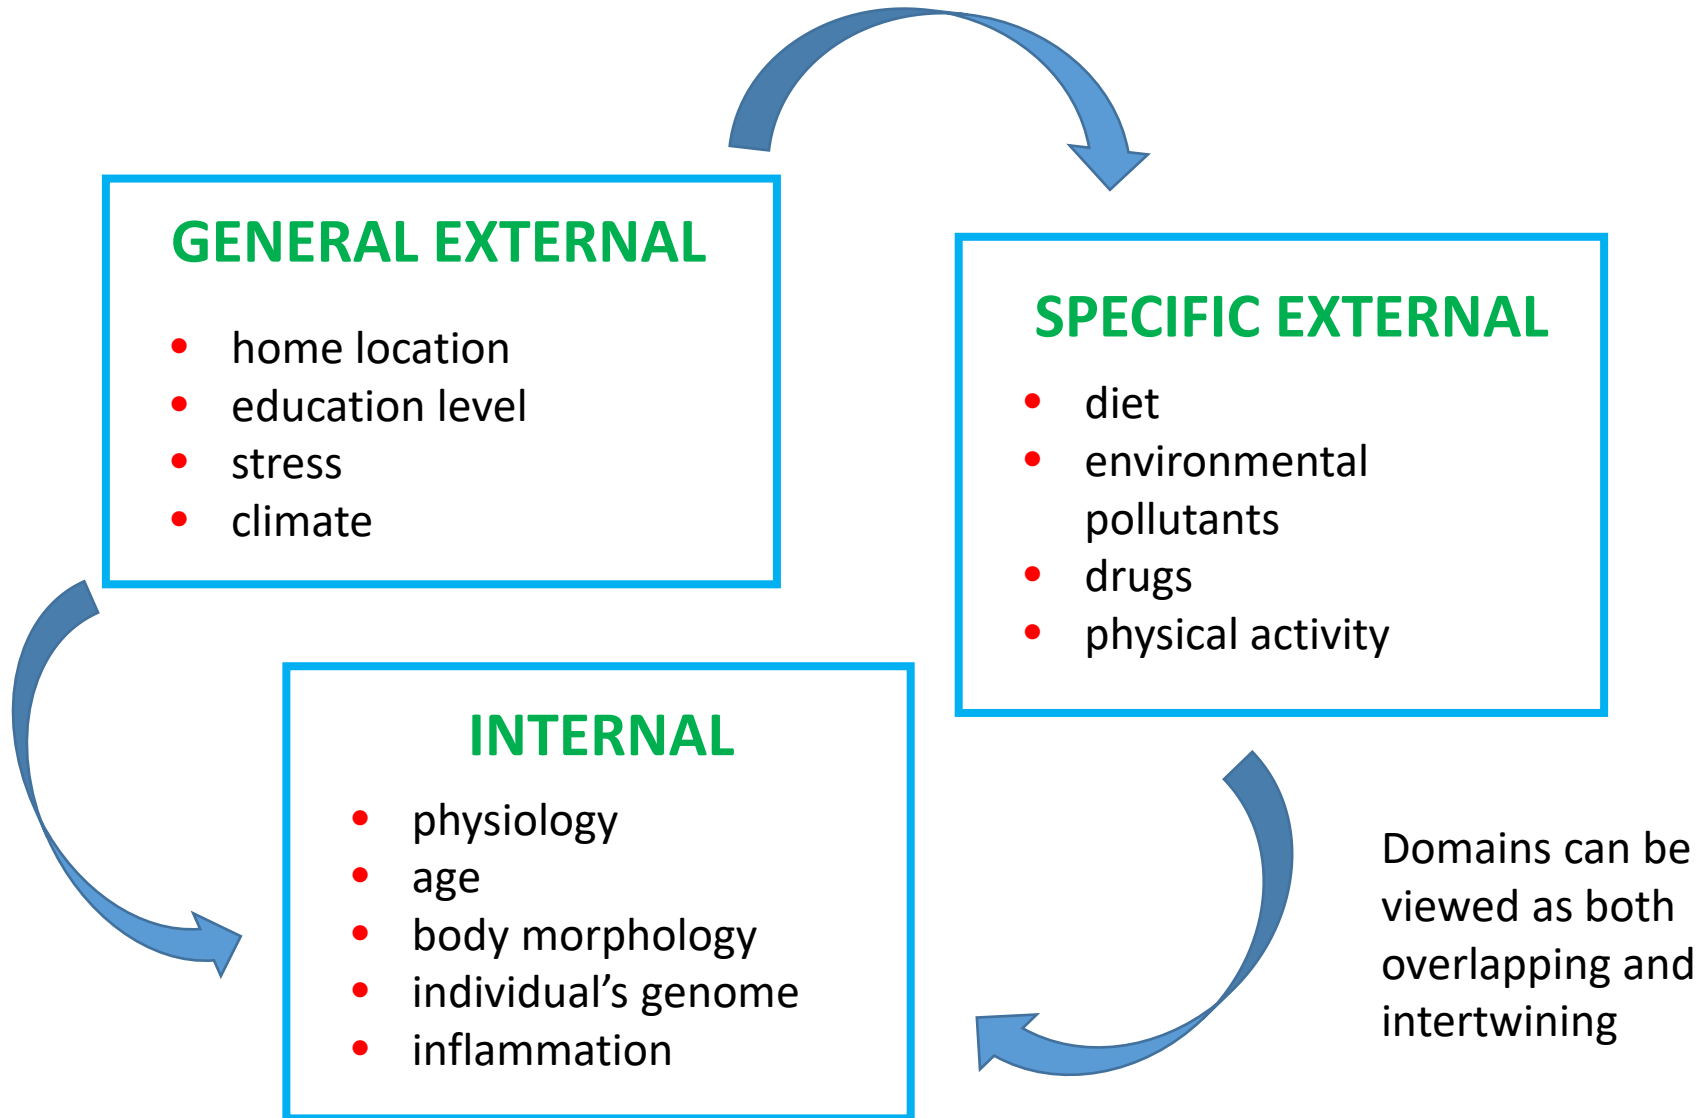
GENERAL EXTERNAL

- home location
- education level
- stress
- climate

SPECIFIC EXTERNAL

- diet
- environmental pollutants
- drugs
- physical activity

INTERNAL

- physiology
- age
- body morphology
- individual’s genome
- inflammation

Domains can be viewed as both overlapping and intertwining